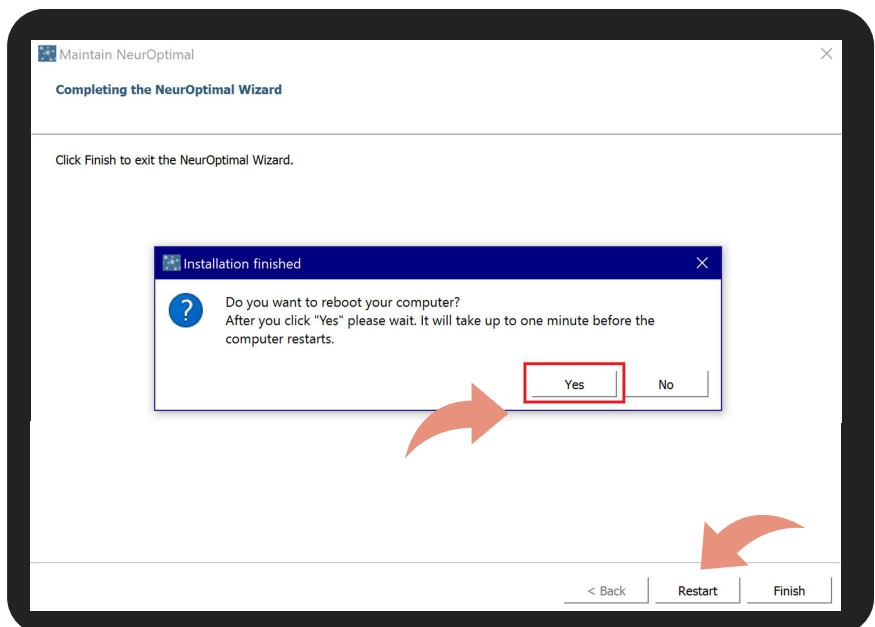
Maintain NeurOptimal

Completing the NeurOptimal Wizard

Click Finish to exit the NeurOptimal Wizard.

Installation finished

Do you want to reboot your computer?
After you click "Yes" please wait. It will take up to one minute before the computer restarts.

Yes

No

< Back

Restart

Finish